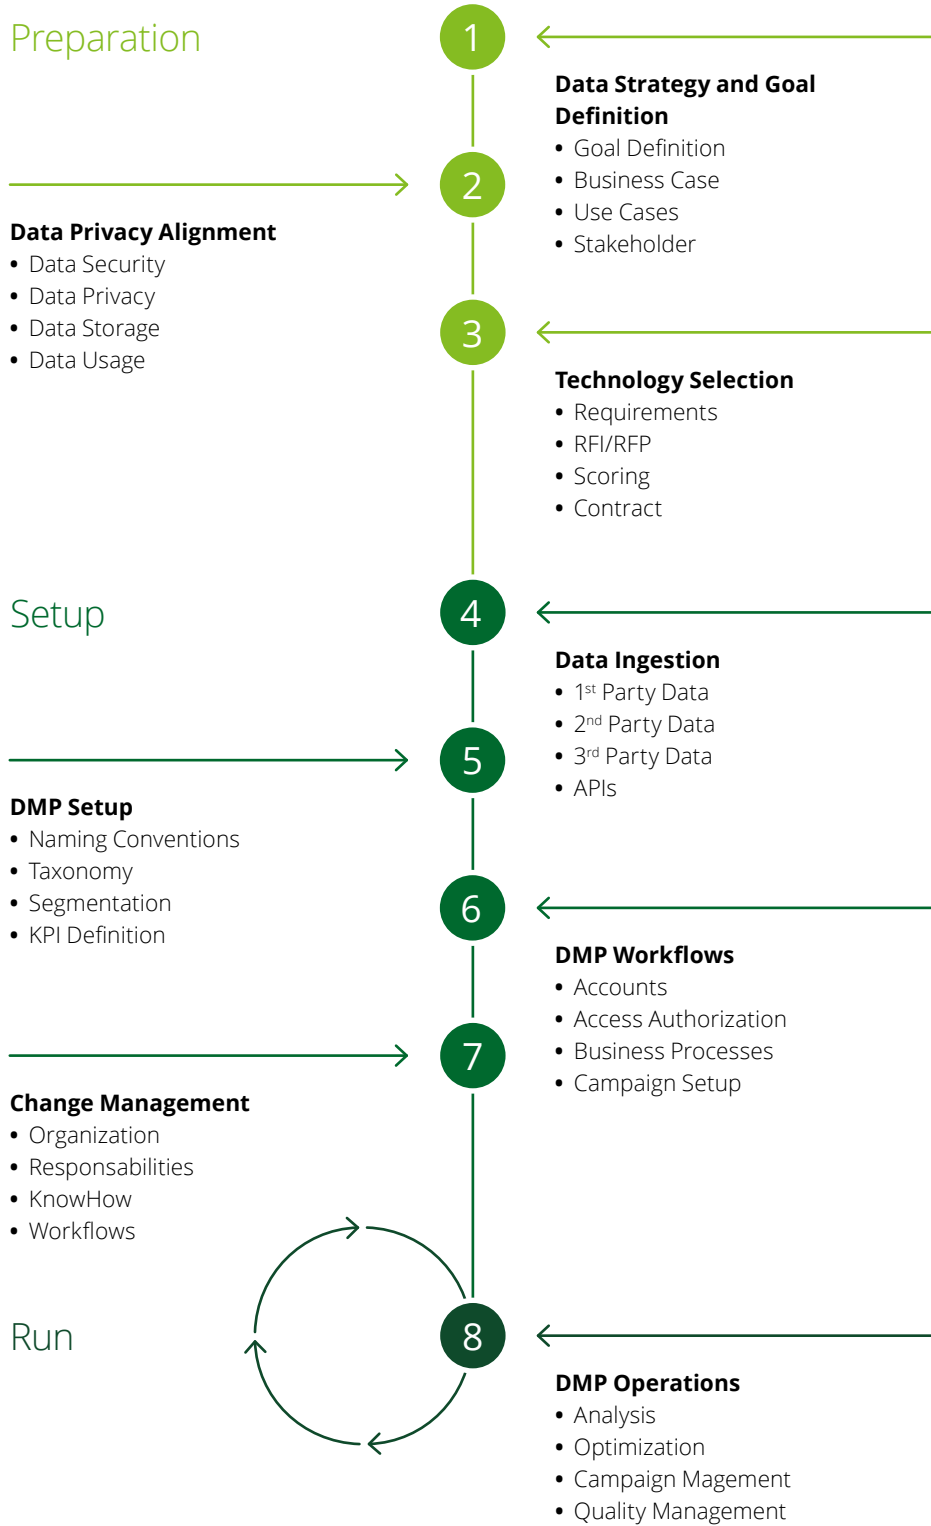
Preparation

1

Data Strategy and Goal Definition
• Goal Definition
• Business Case
• Use Cases
• Stakeholder

2

Data Privacy Alignment
• Data Security
• Data Privacy
• Data Storage
• Data Usage

3

Technology Selection
• Requirements
• RFI/RFP
• Scoring
• Contract

Setup

4

Data Ingestion
• 1$^{st}$ Party Data
• 2$^{nd}$ Party Data
• 3$^{rd}$ Party Data
• APIs

5

DMP Setup
• Naming Conventions
• Taxonomy
• Segmentation
• KPI Definition

6

DMP Workflows
• Accounts
• Access Authorization
• Business Processes
• Campaign Setup

7

Change Management
• Organization
• Responsabilities
• KnowHow
• Workflows

Run

8

DMP Operations
• Analysis
• Optimization
• Campaign Magement
• Quality Management